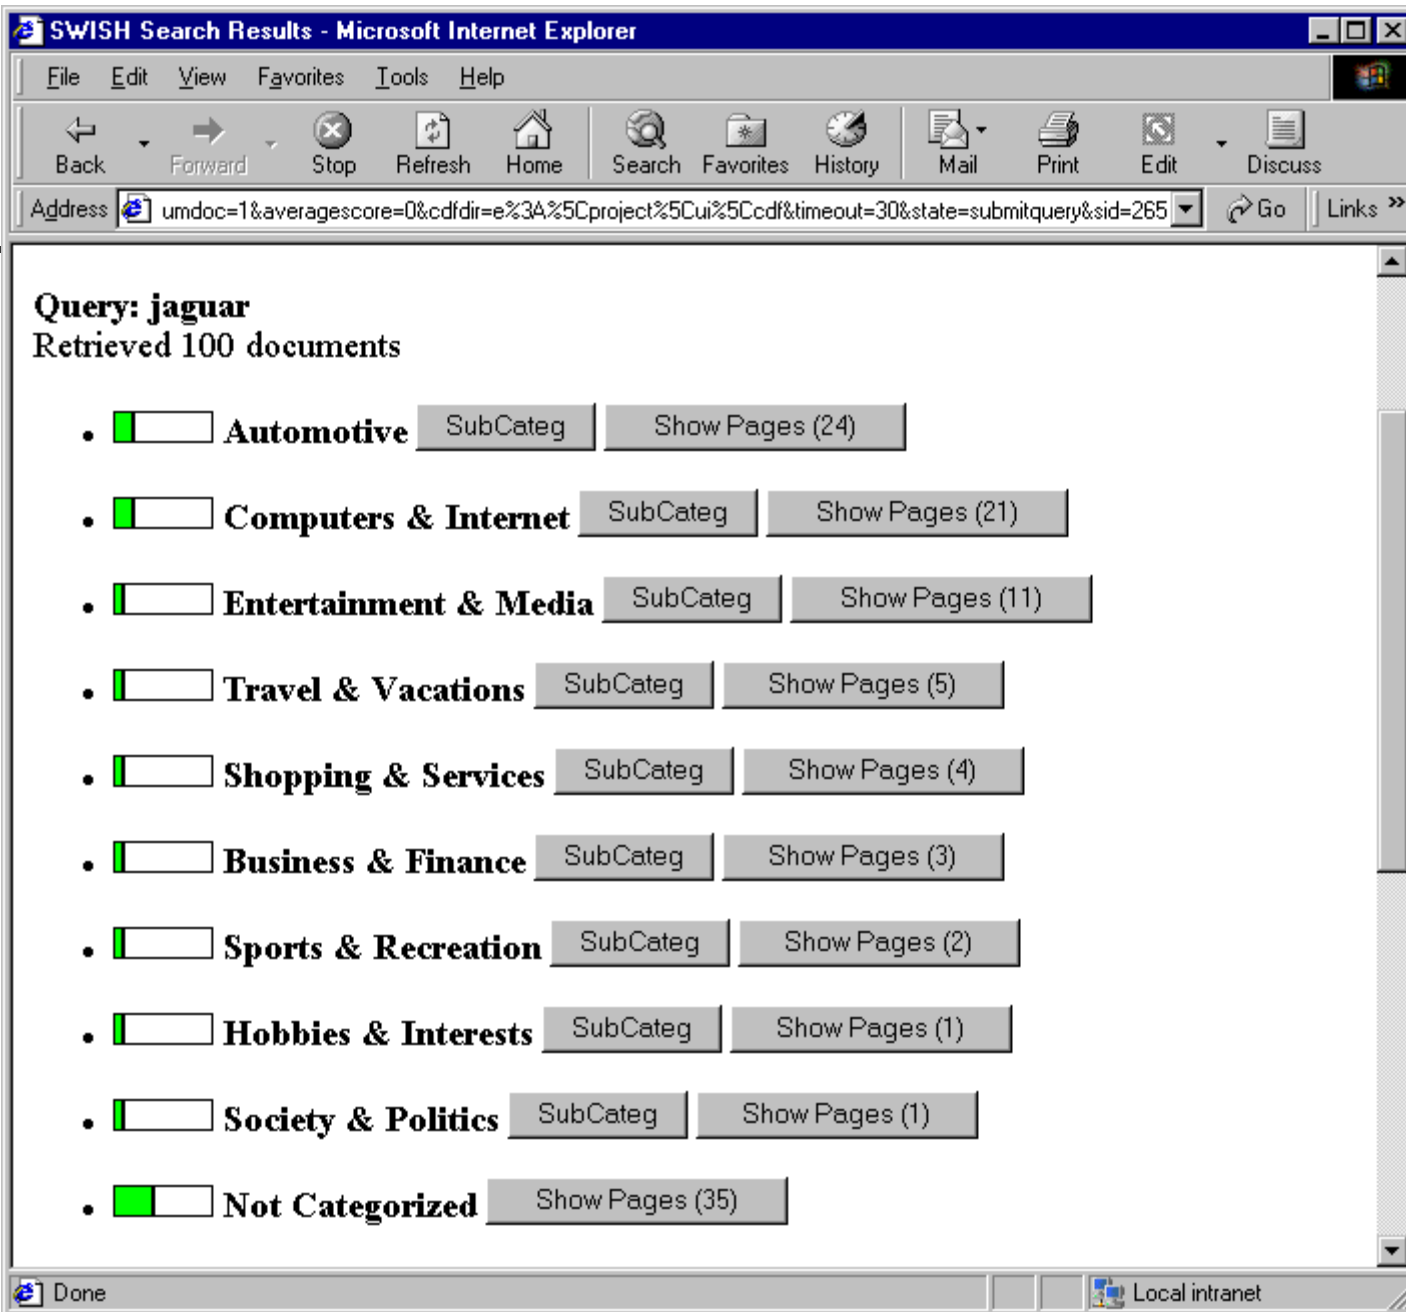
SWISH Search Results - Microsoft Internet Explorer

File Edit View Favorites Tools Help

Back Forward Stop Refresh Home Search Favorites History Mail Print Edit Discuss

Address umdoc=1&averagescore=0&cdfdir=e%3A%5Cproject%5Cui%5Ccdf&timeout=30&state=submitquery&sid=265 Go Links »

**Query: jaguar**
Retrieved 100 documents

- **Automotive** SubCateg Show Pages (24)
- **Computers & Internet** SubCateg Show Pages (21)
- **Entertainment & Media** SubCateg Show Pages (11)
- **Travel & Vacations** SubCateg Show Pages (5)
- **Shopping & Services** SubCateg Show Pages (4)
- **Business & Finance** SubCateg Show Pages (3)
- **Sports & Recreation** SubCateg Show Pages (2)
- **Hobbies & Interests** SubCateg Show Pages (1)
- **Society & Politics** SubCateg Show Pages (1)
- **Not Categorized** Show Pages (35)

Done Local intranet